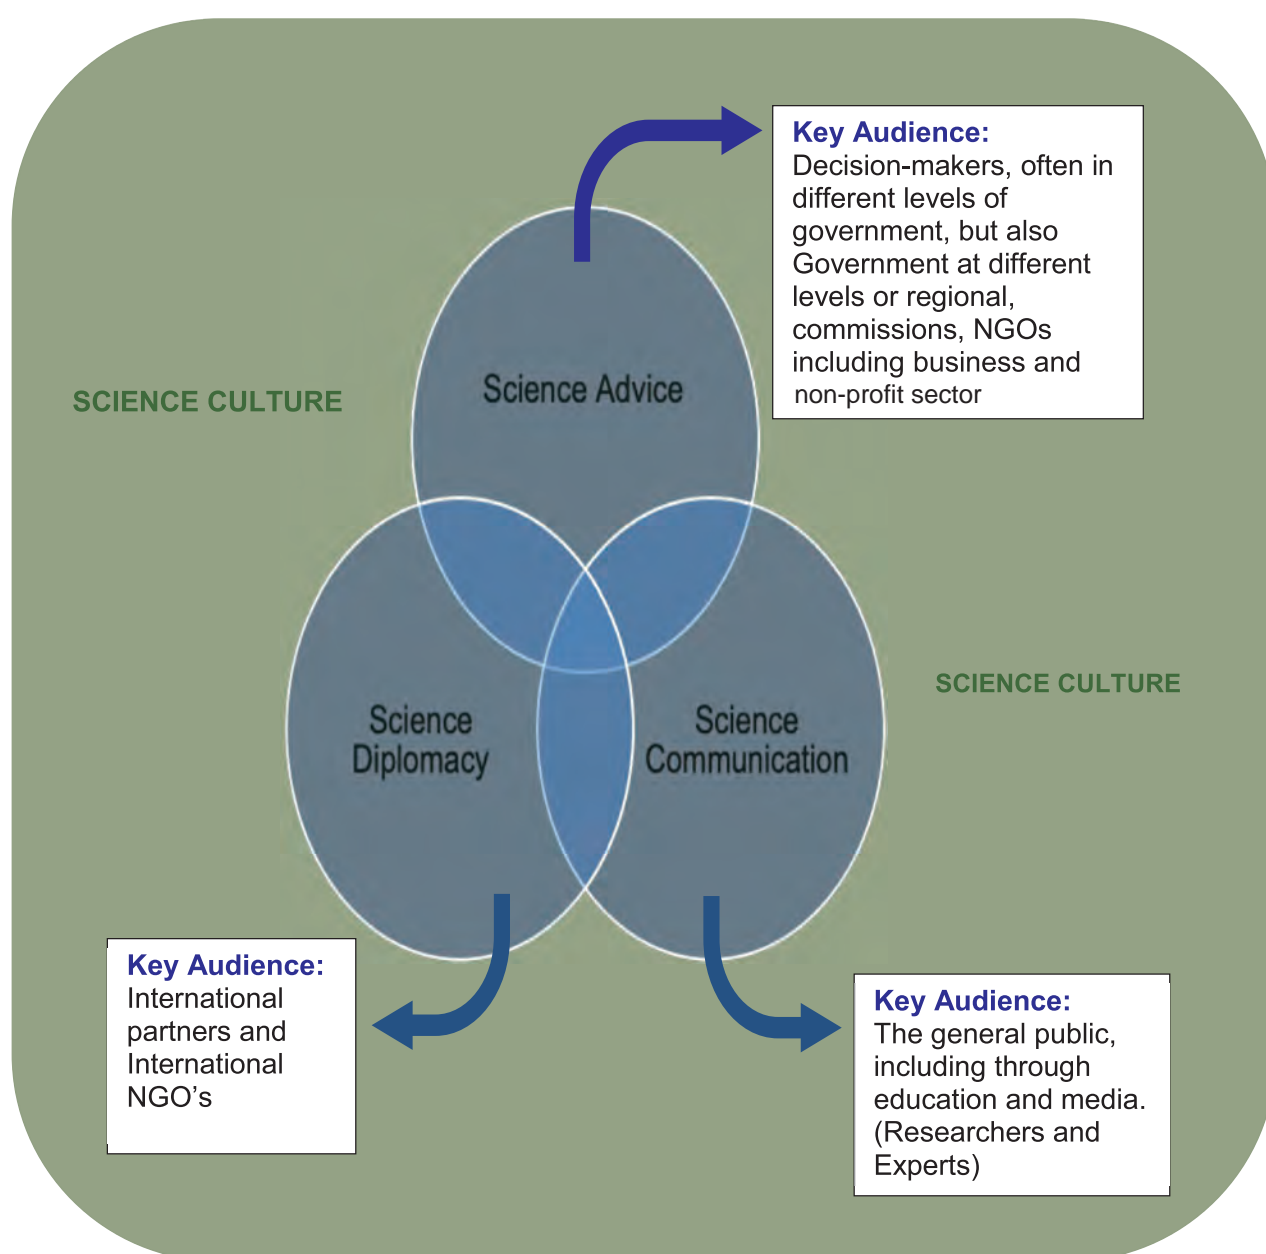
Key Audience:
Decision-makers, often in different levels of government, but also Government at different levels or regional, commissions, NGOs including business and non-profit sector

SCIENCE CULTURE

Science Advice

Science Diplomacy

Science Communication

SCIENCE CULTURE

Key Audience:
International partners and International NGO's

Key Audience:
The general public, including through education and media. (Researchers and Experts)